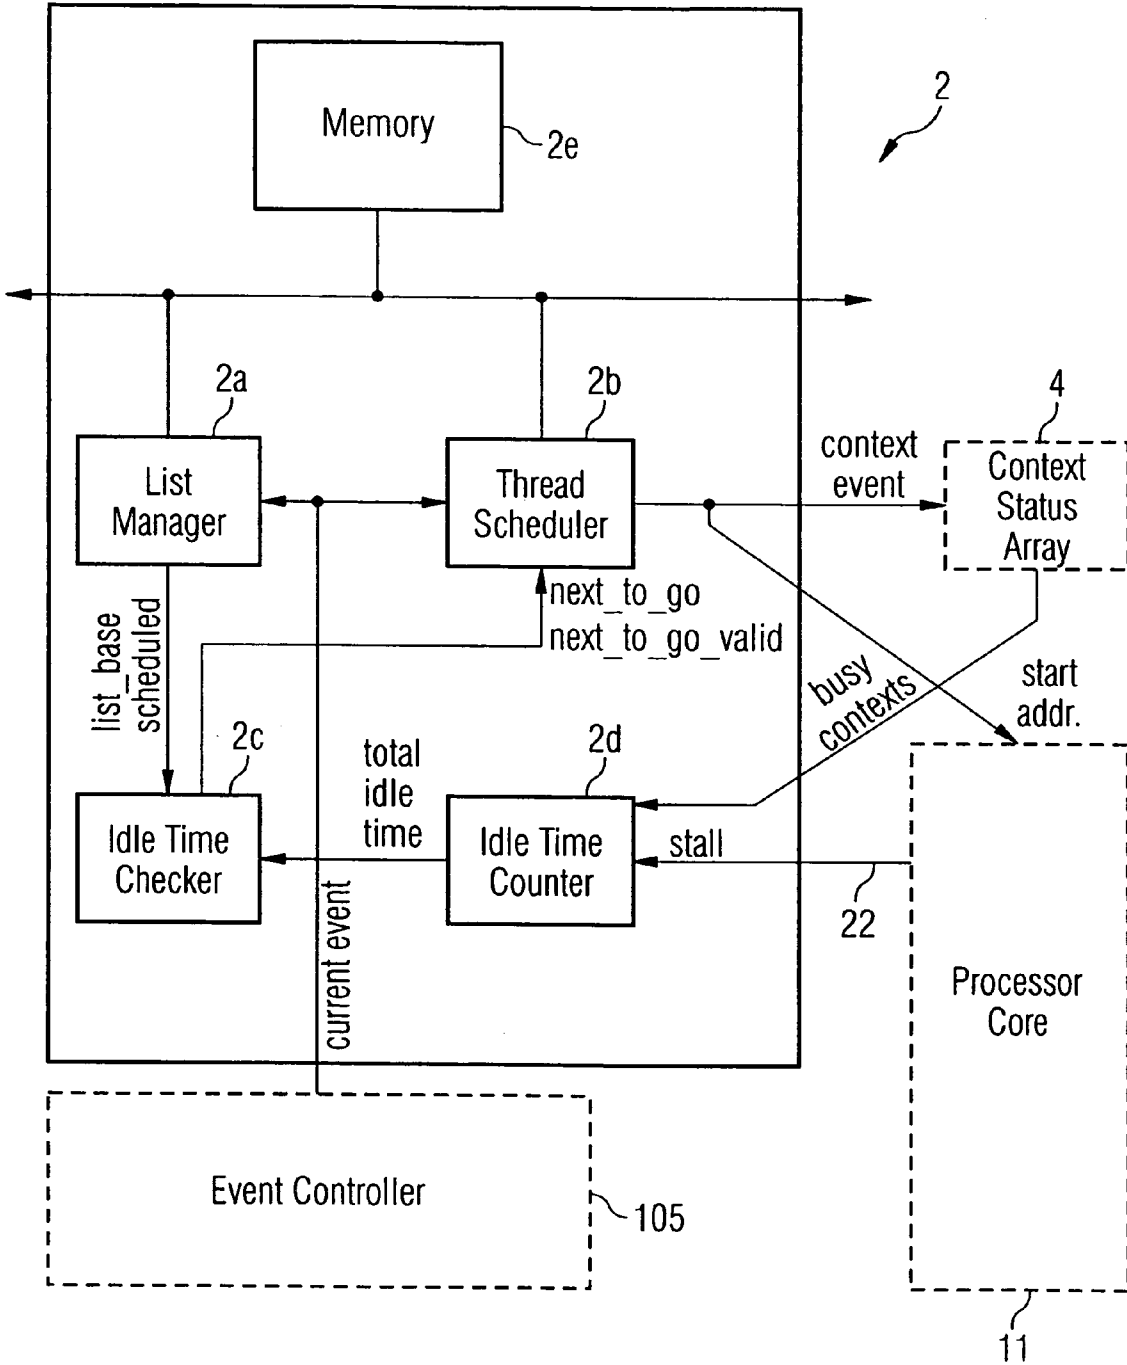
Memory
2e
2
2a
2b
4
List Manager
Thread Scheduler
context event
Context Status Array
next_to_go
next_to_go_valid
list_base
scheduled
busy contexts
start addr.
2c
total idle time
2d
Idle Time Checker
Idle Time Counter
stall
22
current event
Processor Core
Event Controller
105
11